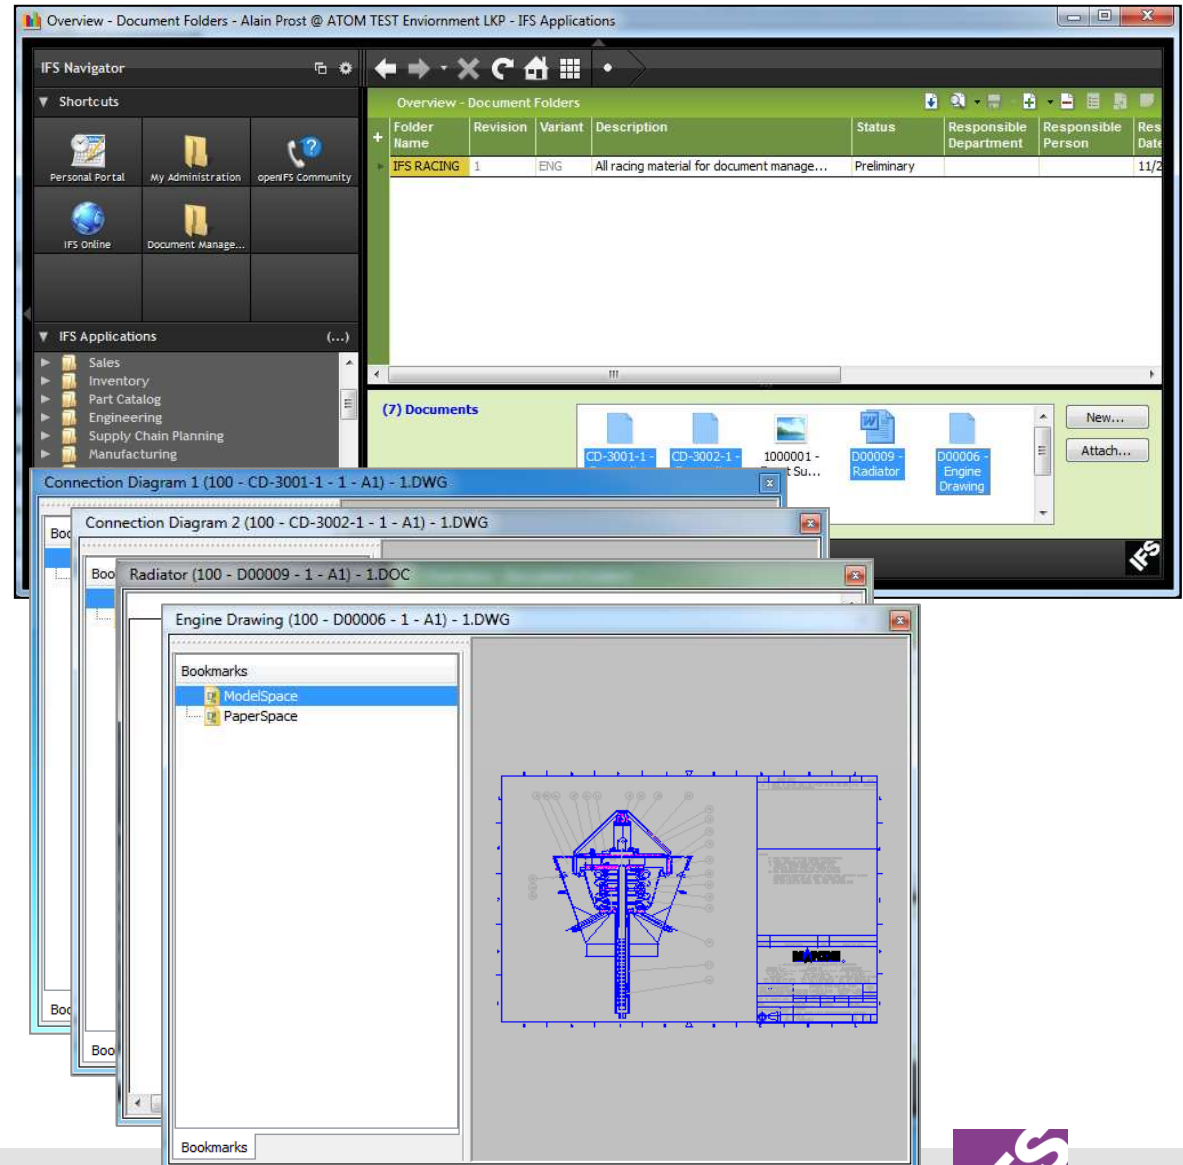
Overview - Document Folders - Alain Prost @ ATOM TEST Enviornment LKP - IFS Applications

IFS Navigator

Shortcuts

Personal Portal
My Administration
openIFS Community
IFS Online
Document Manage...

IFS Applications (...)

Sales
Inventory
Part Catalog
Engineering
Supply Chain Planning
Manufacturing

Overview - Document Folders

| Folder Name | Revision | Variant | Description | Status | Responsible Department | Responsible Person | Res Date |
|---|---|---|---|---|---|---|---|
| IFS RACING | 1 | ENG | All racing material for document manage... | Preliminary | | | 11/2 |

(7) Documents

CD-3001-1 -
CD-3002-1 -
1000001 - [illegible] Su...
D00009 - Radiator
D00006 - Engine Drawing

New...
Attach...

Connection Diagram 1 (100 - CD-3001-1 - 1 - A1) - 1.DWG
Connection Diagram 2 (100 - CD-3002-1 - 1 - A1) - 1.DWG
Radiator (100 - D00009 - 1 - A1) - 1.DOC
Engine Drawing (100 - D00006 - 1 - A1) - 1.DWG

Bookmarks
ModelSpace
PaperSpace

Bookmarks